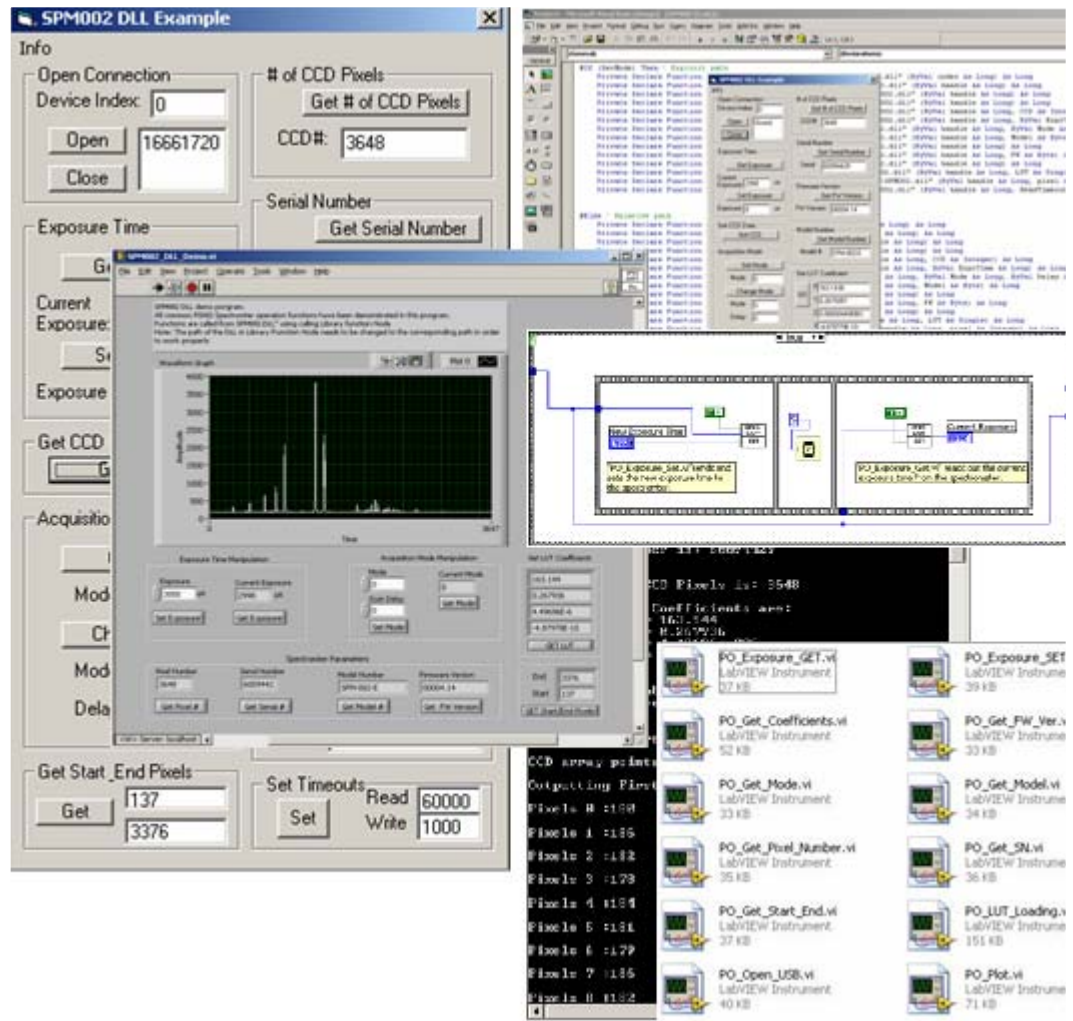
SPM002 DLL Example
Info
Open Connection
Device Index: 0
Open
16661720
Close
# of CCD Pixels
Get # of CCD Pixels
CCD#: 3648
Serial Number
Get Serial Number
Exposure Time
Ge
Current Exposure:
Se
Exposure
Get CCD
G
Acquisitio
Mod
Ch
Mod
Dela
Get Start_End Pixels
Get
137
3376
Set Timeouts
Set
Read 60000
Write 1000

SPM002_DLL_Demo.vi
File Edit View Project Operate Tools Window Help
Waveform Graph
Plot 0
Amplitude
Time
Exposure Time Manipulation
Acquisition Mode Manipulation
Set LUT Coefficients
Spectrometer Parameters
Get Pixel #
Get Serial #
Get Model #
Get FW Version
Get LUT
End 3376
Start 137
Get Start/End Pixels

New Exposure Time
"PO_Exposure_Set.vi" sends and sets the new exposure time to the spectrometer.
Current Exposure
"PO_Exposure_Get.vi" read out the current exposure time from the spectrometer.

CCD Pixels is: 3648
Coefficients are:
CCD array pointe
Outputting First
Pixels 0 :188
Pixels 1 :186
Pixels 2 :182
Pixels 3 :178
Pixels 4 :184
Pixels 5 :181
Pixels 6 :179
Pixels 7 :186
Pixels 8 :182

PO_Exposure_GET.vi
LabVIEW Instrument
37 KB
PO_Exposure_SET
LabVIEW Instrume
39 KB
PO_Get_Coefficients.vi
LabVIEW Instrument
52 KB
PO_Get_FW_Ver.vi
LabVIEW Instrume
33 KB
PO_Get_Mode.vi
LabVIEW Instrument
33 KB
PO_Get_Model.vi
LabVIEW Instrume
34 KB
PO_Get_Pixel_Number.vi
LabVIEW Instrument
35 KB
PO_Get_SN.vi
LabVIEW Instrume
36 KB
PO_Get_Start_End.vi
LabVIEW Instrument
37 KB
PO_LUT_Loading.vi
LabVIEW Instrume
151 KB
PO_Open_USB.vi
LabVIEW Instrument
40 KB
PO_Plot.vi
LabVIEW Instrume
71 KB